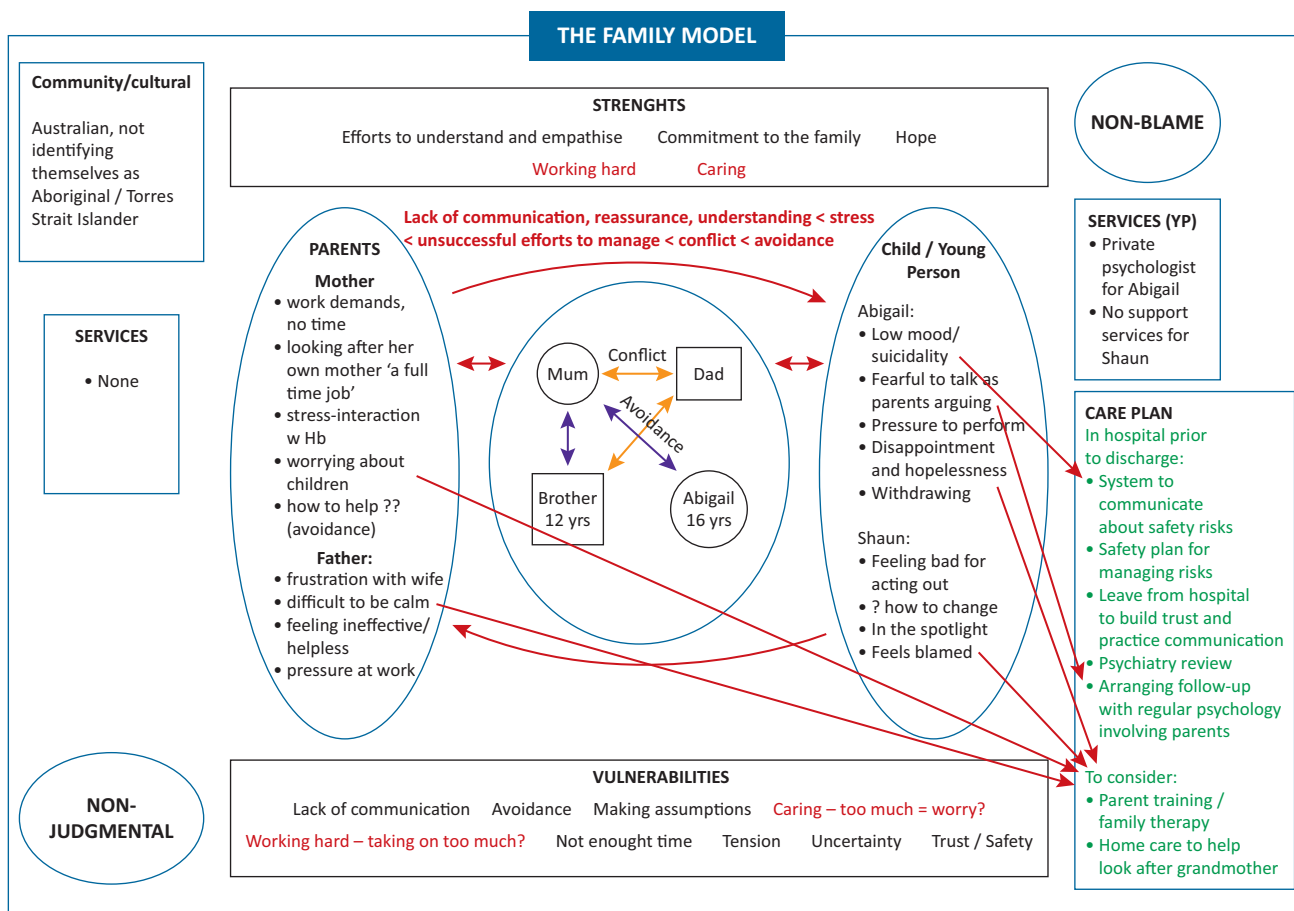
THE FAMILY MODEL

Community/cultural

Australian, not identifying themselves as Aboriginal / Torres Strait Islander

STRENGHTS

Efforts to understand and empathise Commitment to the family Hope

Working hard Caring

NON-BLAME

SERVICES (YP)
• Private psychologist for Abigail
• No support services for Shaun

Lack of communication, reassurance, understanding < stress < unsuccessful efforts to manage < conflict < avoidance

SERVICES

• None

PARENTS

Mother
• work demands, no time
• looking after her own mother 'a full time job'
• stress-interaction w Hb
• worrying about children
• how to help ?? (avoidance)

Father:
• frustration with wife
• difficult to be calm
• feeling ineffective/ helpless
• pressure at work

Mum

Conflict

Dad

Avoidance

Brother 12 yrs

Abigail 16 yrs

Child / Young Person

Abigail:
• Low mood/ suicidality
• Fearful to talk as parents arguing
• Pressure to perform
• Disappointment and hopelessness
• Withdrawing

Shaun:
• Feeling bad for acting out
• ? how to change
• In the spotlight
• Feels blamed

CARE PLAN
In hospital prior to discharge:
• System to communicate about safety risks
• Safety plan for managing risks
• Leave from hospital to build trust and practice communication
• Psychiatry review
• Arranging follow-up with regular psychology involving parents

To consider:
• Parent training / family therapy
• Home care to help look after grandmother

NON-JUDGMENTAL

VULNERABILITIES

Lack of communication Avoidance Making assumptions Caring – too much = worry?

Working hard – taking on too much? Not enought time Tension Uncertainty Trust / Safety